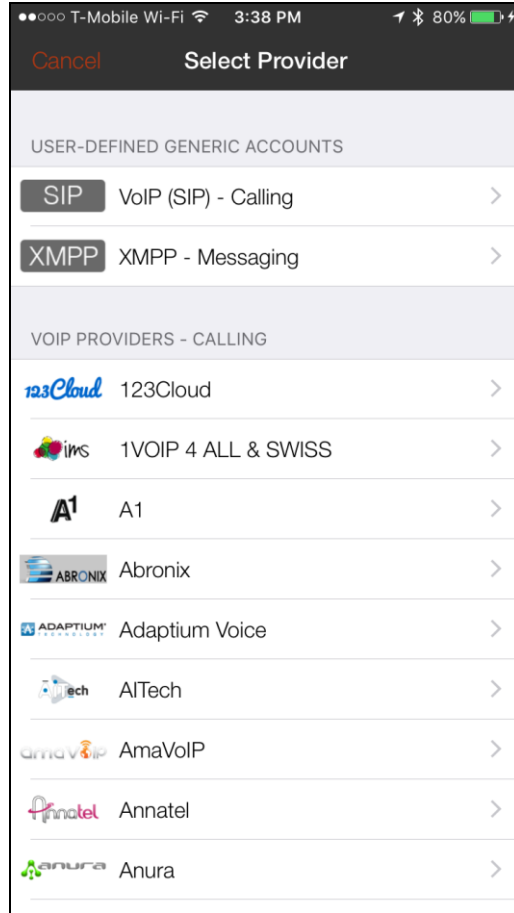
●●○○○ T-Mobile Wi-Fi 3:38 PM 80%

Cancel Select Provider

USER-DEFINED GENERIC ACCOUNTS

SIP VoIP (SIP) - Calling

XMPP XMPP - Messaging

VOIP PROVIDERS - CALLING

123Cloud 123Cloud

ims 1VOIP 4 ALL & SWISS

A1 A1

ABRONIX Abronix

ADAPTIUM TECHNOLOGY Adaptium Voice

AITech AITech

amavoip AmaVoIP

Annatel Annatel

anura Anura